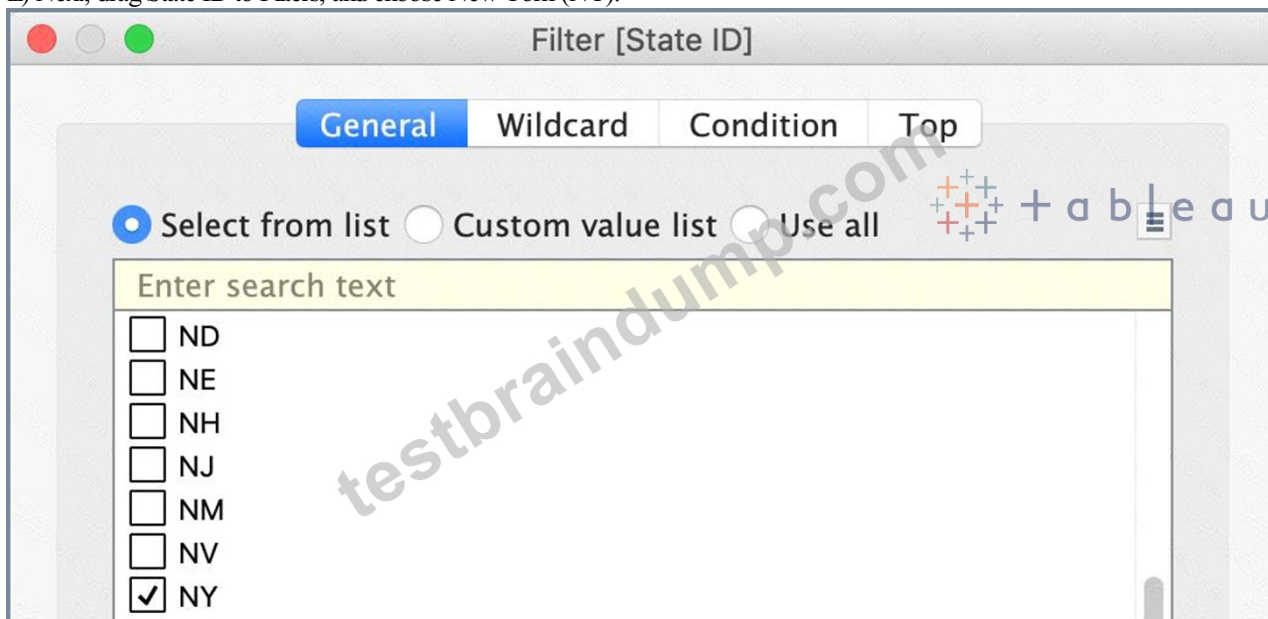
2) Next, drag State ID to Filters, and choose New York (NY).

Filter [State ID]

General Wildcard Condition Top

+ a b l e a u

Select from list Custom value list Use all

Enter search text

ND
NE
NH
NJ
NM
NV
NY

testbraindump.com